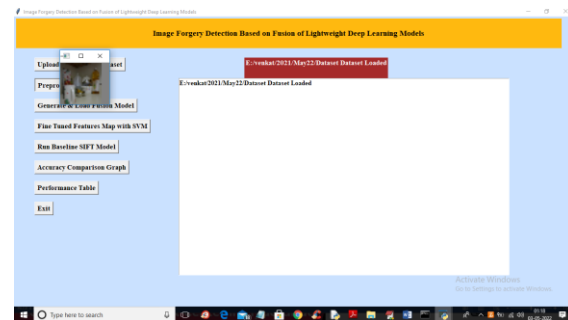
Image Forgery Detection Based on Fusion of Lightweight Deep Learning Models

Image Forgery Detection Based on Fusion of Lightweight Deep Learning Models

E:/venkat/2021/May22/Dataset Dataset Loaded

Upload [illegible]aset

Prepro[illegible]

Generate & Load Fusion Model

Fine Tuned Features Map with SVM

Run Baseline SIFT Model

Accuracy Comparison Graph

Performance Table

Exit

E:/venkat/2021/May22/Dataset Dataset Loaded

Activate Windows
Go to Settings to activate Windows.

Type here to search